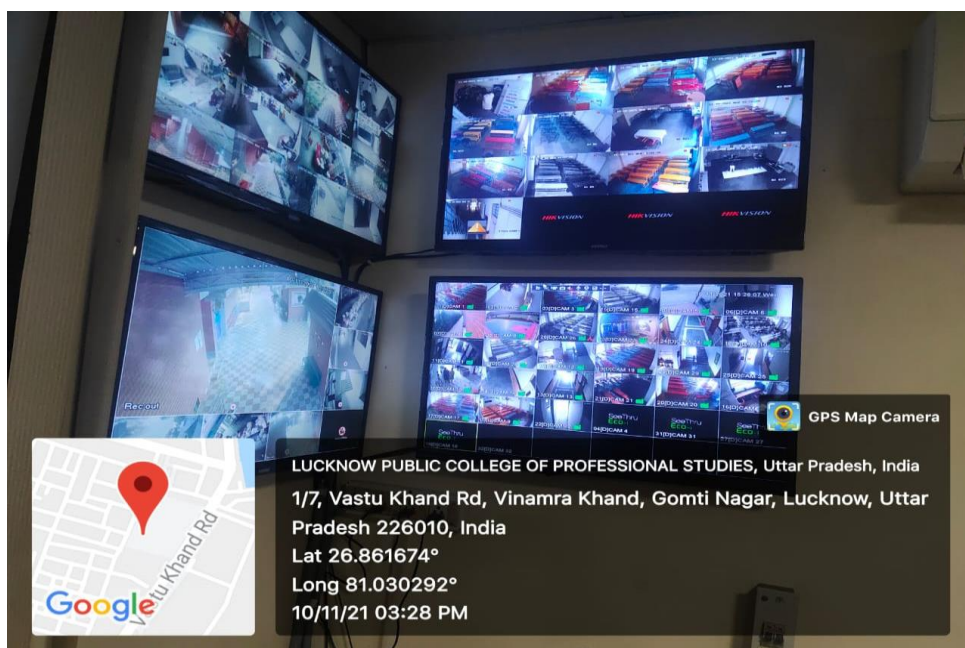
HIKVISION HIKVISION HIKVISION

Rec out

GPS Map Camera

LUCKNOW PUBLIC COLLEGE OF PROFESSIONAL STUDIES, Uttar Pradesh, India

1/7, Vastu Khand Rd, Vinamra Khand, Gomti Nagar, Lucknow, Uttar Pradesh 226010, India

Lat 26.861674°

Long 81.030292°

10/11/21 03:28 PM

Vastu Khand Rd

Google